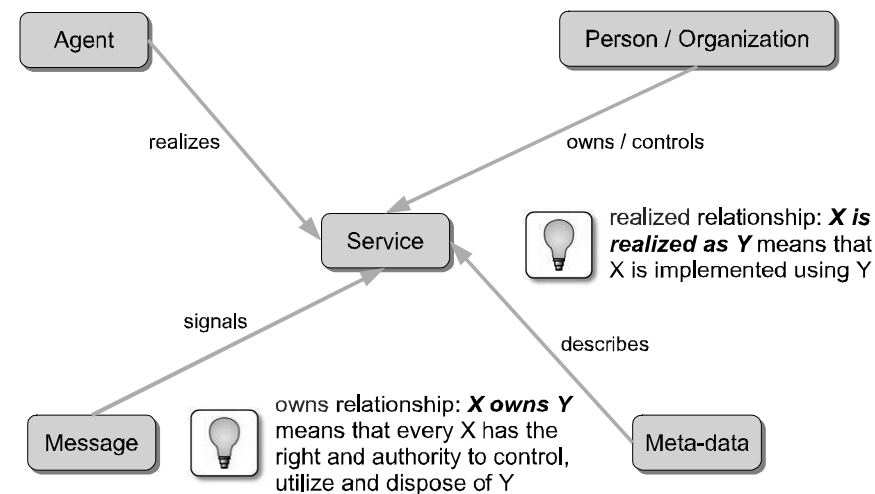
Agent

Person / Organization

realizes

owns / controls

Service

realized relationship: ***X is realized as Y*** means that X is implemented using Y

signals

describes

Message

owns relationship: ***X owns Y*** means that every X has the right and authority to control, utilize and dispose of Y

Meta-data